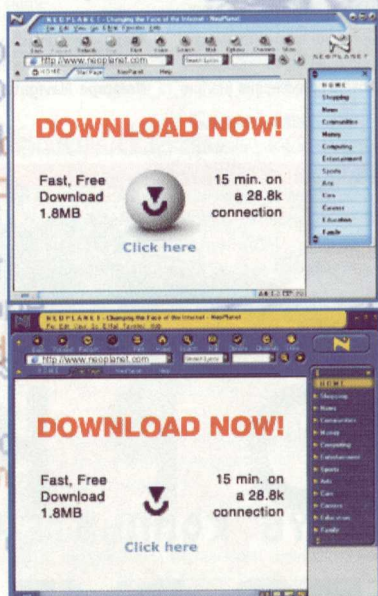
NEOPLANET - Changing the Face of the Internet - NeoPlanet

http://www.neoplanet.com

Search Lycos

NEOPLANET

DOWNLOAD NOW!

Fast, Free Download 1.8MB

15 min. on a 28.8k connection

Click here

HOME
Shopping
News
Communities
Money
Computing
Entertainment
Sports
Arts
Cars
Careers
Education
Family

NEOPLANET - Changing the Face of the Internet - NeoPlanet

http://www.neoplanet.com

Select Lycos

DOWNLOAD NOW!

Fast, Free Download 1.8MB

15 min. on a 28.8k connection

Click here

HOME
Shopping
News
Communities
Money
Computing
Entertainment
Sports
Arts
Cars
Careers
Education
Family